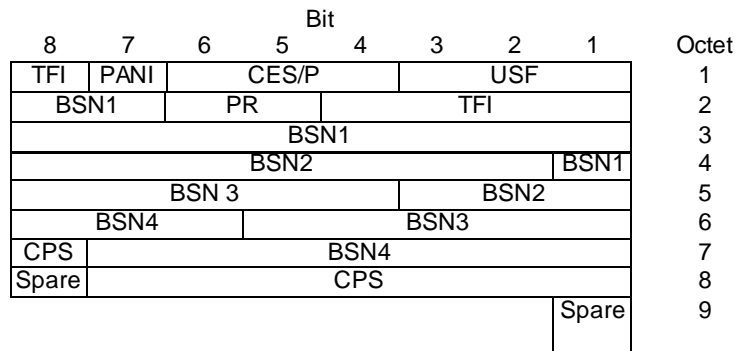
Bit

| 8 | 7 | 6 | 5 | 4 | 3 | 2 | 1 | Octet |
|---|---|---|---|---|---|---|---|---|
| TFI | PANI | CES/P | | | USF | | | 1 |
| BSN1 | | PR | | TFI | | | | 2 |
| BSN1 | | | | | | | | 3 |
| BSN2 | | | | | | | BSN1 | 4 |
| BSN 3 | | | | | BSN2 | | | 5 |
| BSN4 | | | BSN3 | | | | | 6 |
| CPS | BSN4 | | | | | | | 7 |
| Spare | CPS | | | | | | | 8 |
| | | | | | | | Spare | 9 |